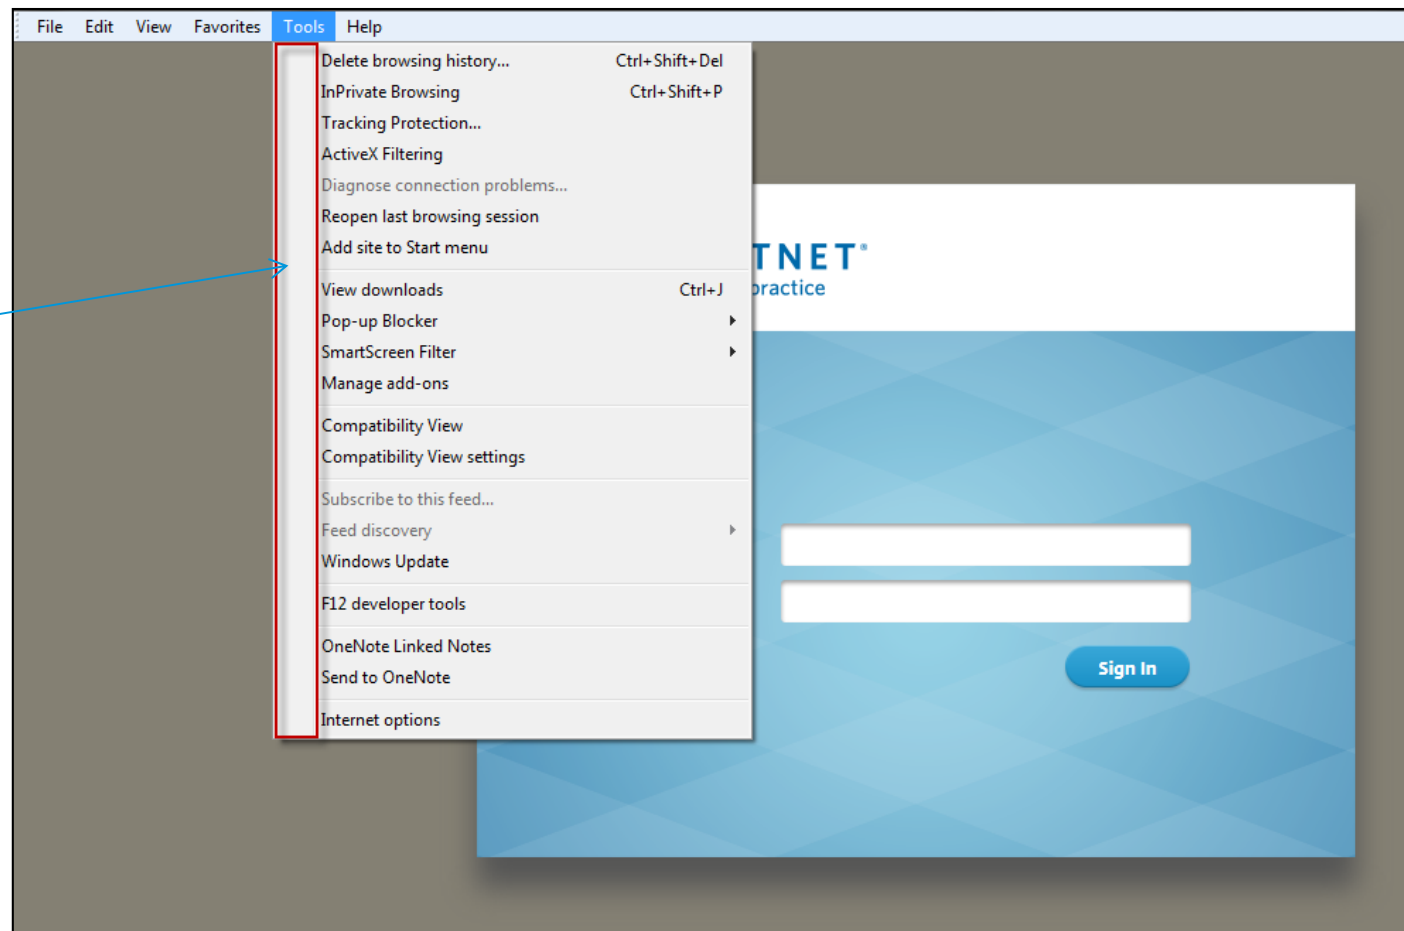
File Edit View Favorites Tools Help

Delete browsing history... Ctrl+Shift+Del
InPrivate Browsing Ctrl+Shift+P
Tracking Protection...
ActiveX Filtering
Diagnose connection problems...
Reopen last browsing session
Add site to Start menu

View downloads Ctrl+J
Pop-up Blocker
SmartScreen Filter
Manage add-ons

Compatibility View
Compatibility View settings

Subscribe to this feed...
Feed discovery
Windows Update

F12 developer tools

OneNote Linked Notes
Send to OneNote

Internet options

TNET®
practice

Sign In